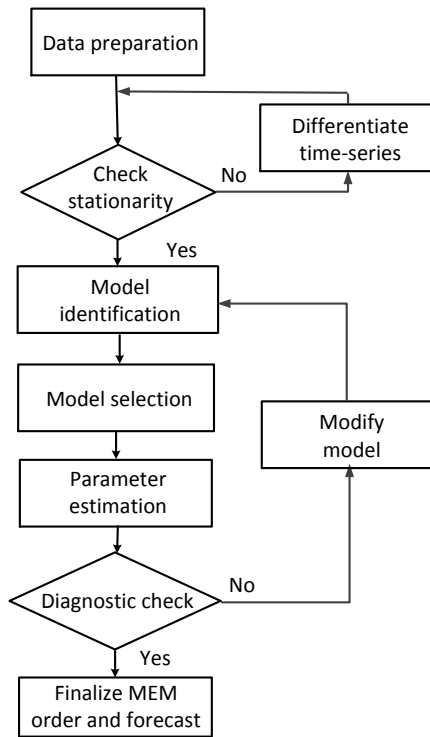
Data preparation

Differentiate time-series

Check stationarity

No

Yes

Model identification

Model selection

Modify model

Parameter estimation

Diagnostic check

No

Yes

Finalize MEM order and forecast